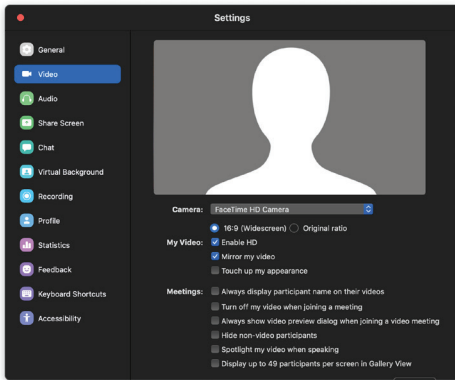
Settings

General
Video
Audio
Share Screen
Chat
Virtual Background
Recording
Profile
Statistics
Feedback
Keyboard Shortcuts
Accessibility

Camera: FaceTime HD Camera

16:9 (Widescreen) Original ratio

My Video: Enable HD
Mirror my video
Touch up my appearance

Meetings: Always display participant name on their videos
Turn off my video when joining a meeting
Always show video preview dialog when joining a video meeting
Hide non-video participants
Spotlight my video when speaking
Display up to 49 participants per screen in Gallery View